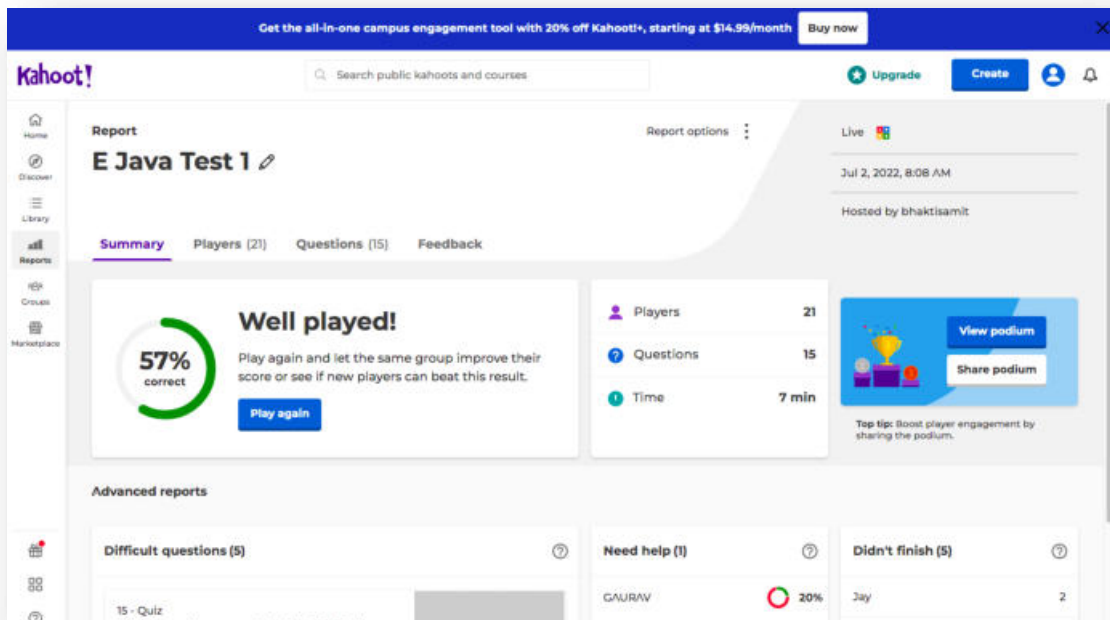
Get the all-in-one campus engagement tool with 20% off Kahoot!+, starting at $14.99/month Buy now

Kahoot!

Search public kahoots and courses

Upgrade Create

Home
Discover
Library
Reports
Groups
Marketplace

Report
E Java Test 1

Report options

Live

Jul 2, 2022, 8:08 AM

Hosted by bhaktisamit

Summary Players (21) Questions (15) Feedback

57% correct

Well played!

Play again and let the same group improve their score or see if new players can beat this result.

Play again

| Players | 21 |
|---|---|
| Questions | 15 |
| Time | 7 min |

View podium
Share podium

Top tip: Boost player engagement by sharing the podium.

Advanced reports

Difficult questions (5)

15 - Quiz

Need help (1)

GAURAV 20%

Didn't finish (5)

Jay 2